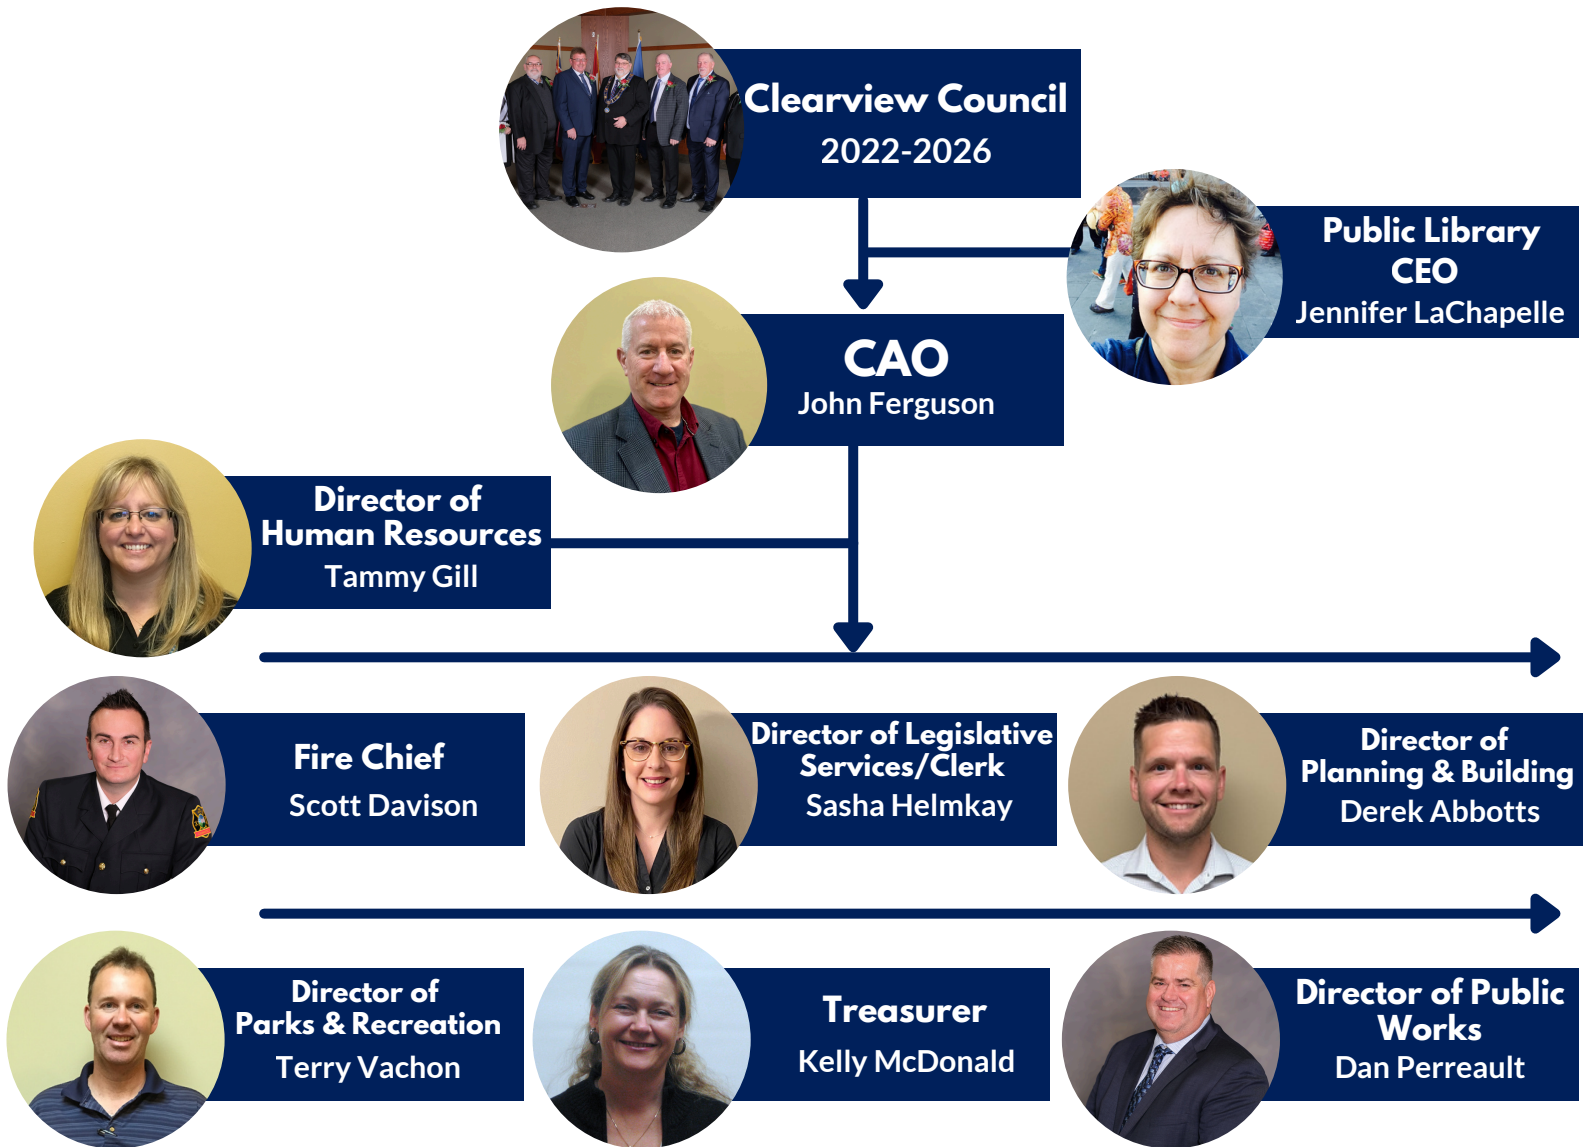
Clearview Council
2022-2026

Public Library CEO
Jennifer LaChapelle

CAO
John Ferguson

Director of Human Resources
Tammy Gill

Fire Chief
Scott Davison

Director of Legislative Services/Clerk
Sasha Helmkay

Director of Planning & Building
Derek Abbotts

Director of Parks & Recreation
Terry Vachon

Treasurer
Kelly McDonald

Director of Public Works
Dan Perreault